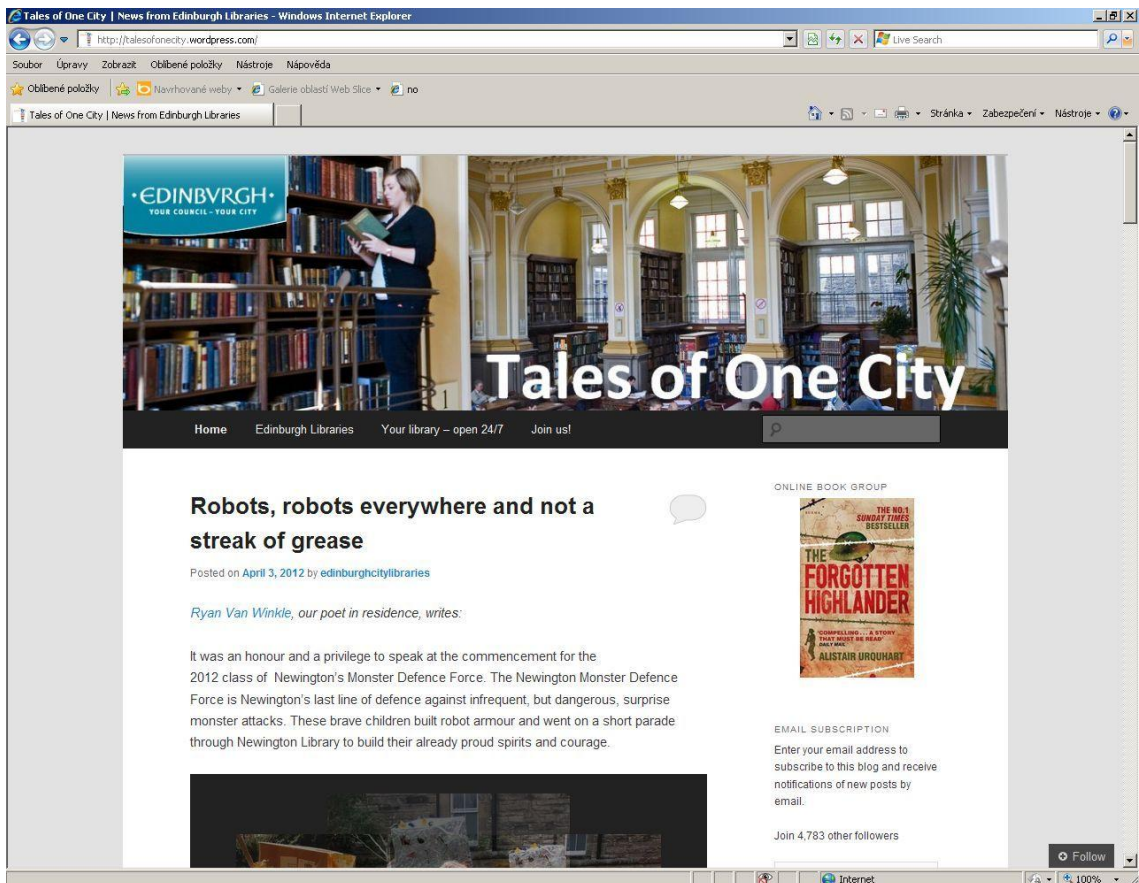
Tales of One City | News from Edinburgh Libraries - Windows Internet Explorer

http://talesofonecity.wordpress.com/

Live Search

Soubor Úpravy Zobrazit Oblíbené položky Nástroje Nápověda

Oblíbené položky Navrhované weby Galerie oblastí Web Slice no

Tales of One City | News from Edinburgh Libraries

Stránka Zabezpečení Nástroje

·EDINBVRGH·
YOUR COUNCIL - YOUR CITY

Tales of One City

Home Edinburgh Libraries Your library – open 24/7 Join us!

Robots, robots everywhere and not a streak of grease

Posted on April 3, 2012 by edinburghcitylibraries

Ryan Van Winkle, our poet in residence, writes:

It was an honour and a privilege to speak at the commencement for the 2012 class of Newington's Monster Defence Force. The Newington Monster Defence Force is Newington's last line of defence against infrequent, but dangerous, surprise monster attacks. These brave children built robot armour and went on a short parade through Newington Library to build their already proud spirits and courage.

ONLINE BOOK GROUP

THE NO.1 SUNDAY TIMES BESTSELLER
THE FORGOTTEN HIGHLANDER
'COMPELLING... A STORY THAT MUST BE READ' DAILY MAIL
ALISTAIR URQUHART

EMAIL SUBSCRIPTION

Enter your email address to subscribe to this blog and receive notifications of new posts by email.

Join 4,783 other followers

Follow

Internet

100%